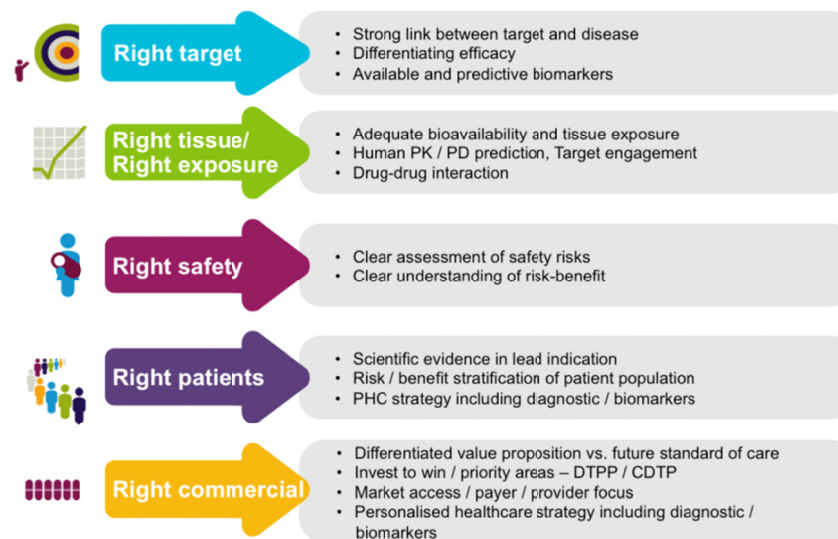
Right target

• Strong link between target and disease
• Differentiating efficacy
• Available and predictive biomarkers

Right tissue/ Right exposure

• Adequate bioavailability and tissue exposure
• Human PK / PD prediction, Target engagement
• Drug-drug interaction

Right safety

• Clear assessment of safety risks
• Clear understanding of risk-benefit

Right patients

• Scientific evidence in lead indication
• Risk / benefit stratification of patient population
• PHC strategy including diagnostic / biomarkers

Right commercial

• Differentiated value proposition vs. future standard of care
• Invest to win / priority areas – DTPP / CDTP
• Market access / payer / provider focus
• Personalised healthcare strategy including diagnostic / biomarkers